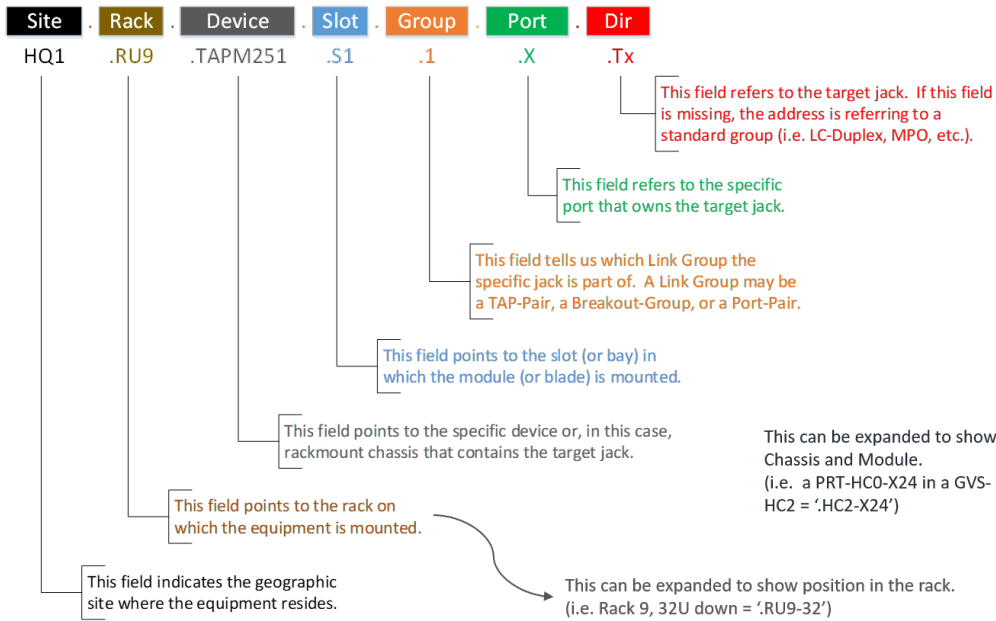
Site . Rack . Device . Slot . Group . Port . Dir

HQ1 .RU9 .TAPM251 .S1 .1 .X .Tx

This field refers to the target jack. If this field is missing, the address is referring to a standard group (i.e. LC-Duplex, MPO, etc.).

This field refers to the specific port that owns the target jack.

This field tells us which Link Group the specific jack is part of. A Link Group may be a TAP-Pair, a Breakout-Group, or a Port-Pair.

This field points to the slot (or bay) in which the module (or blade) is mounted.

This field points to the specific device or, in this case, rackmount chassis that contains the target jack.

This can be expanded to show Chassis and Module.
(i.e. a PRT-HC0-X24 in a GVS-HC2 = '.HC2-X24')

This field points to the rack on which the equipment is mounted.

This field indicates the geographic site where the equipment resides.

This can be expanded to show position in the rack.
(i.e. Rack 9, 32U down = '.RU9-32')